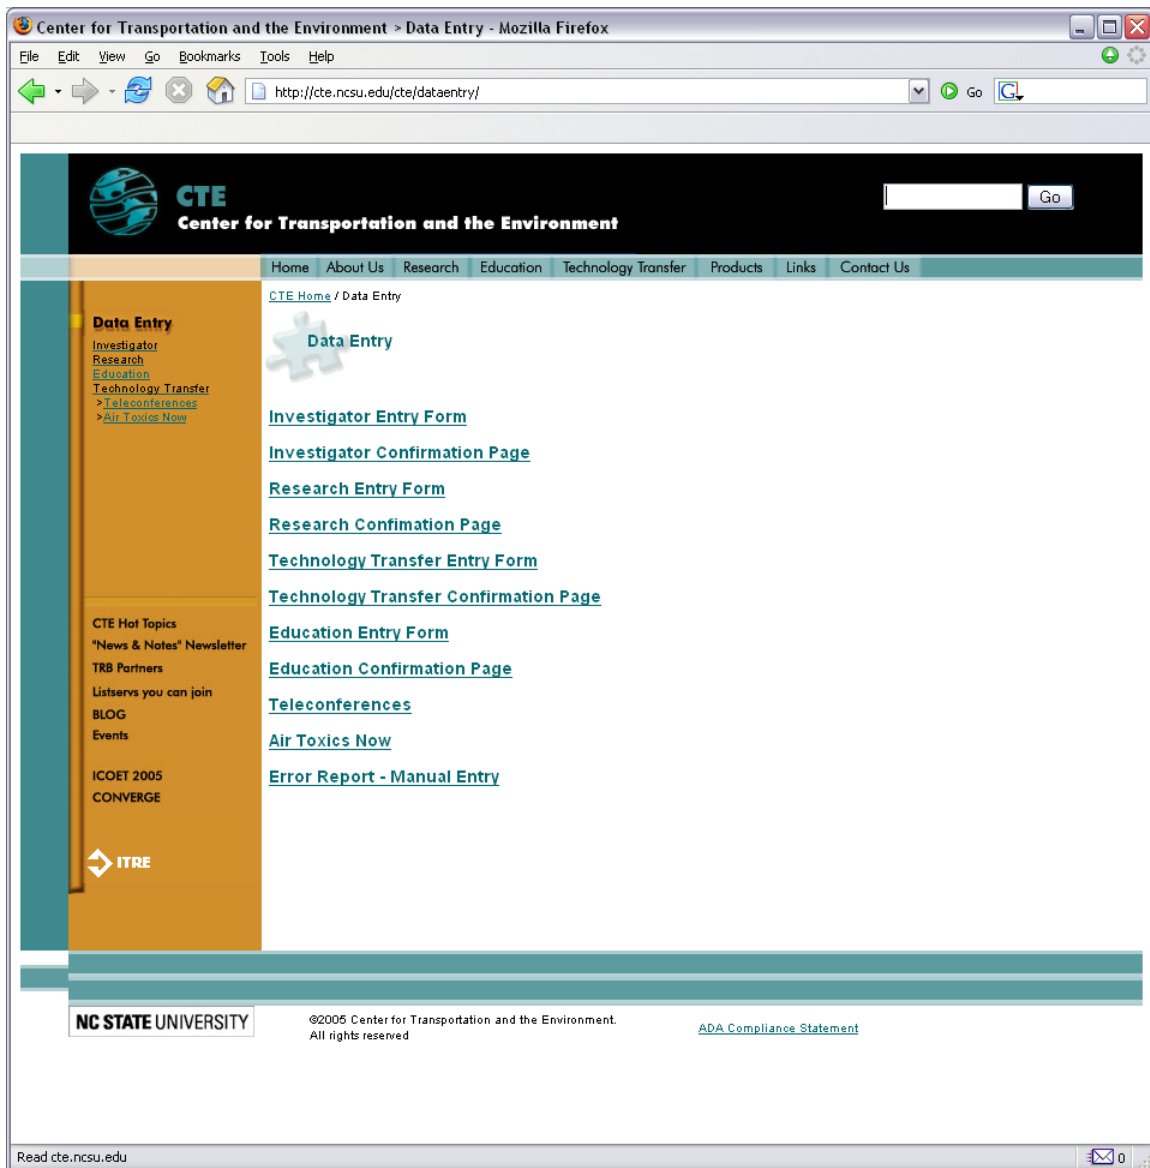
Center for Transportation and the Environment > Data Entry - Mozilla Firefox

File Edit View Go Bookmarks Tools Help

http://cte.ncsu.edu/cte/dataentry/

Go

CTE
Center for Transportation and the Environment

Go

Home | About Us | Research | Education | Technology Transfer | Products | Links | Contact Us

Data Entry
Investigator
Research
Education
Technology Transfer
>Teleconferences
>Air Toxics Now

CTE Hot Topics
"News & Notes" Newsletter
TRB Partners
Listservs you can join
BLOG
Events

ICOET 2005
CONVERGE

ITRE

CTE Home / Data Entry

Data Entry

Investigator Entry Form

Investigator Confirmation Page

Research Entry Form

Research Confimation Page

Technology Transfer Entry Form

Technology Transfer Confirmation Page

Education Entry Form

Education Confirmation Page

Teleconferences

Air Toxics Now

Error Report - Manual Entry

NC STATE UNIVERSITY

©2005 Center for Transportation and the Environment.
All rights reserved

ADA Compliance Statement

Read cte.ncsu.edu

0